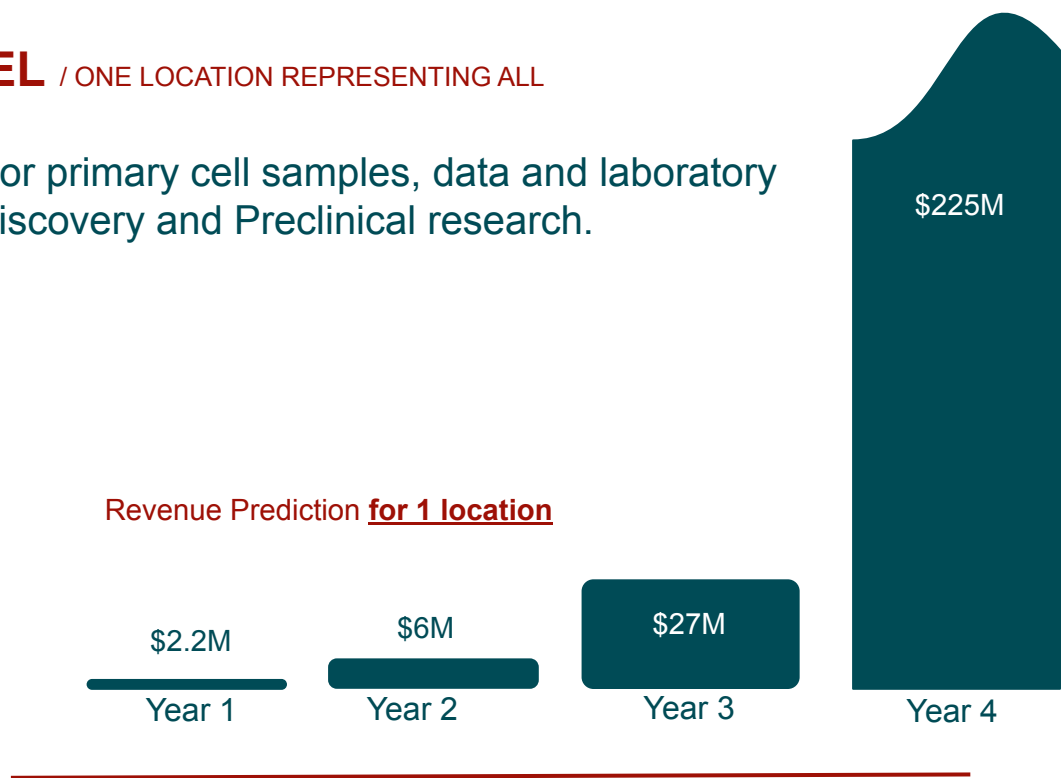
EL / ONE LOCATION REPRESENTING ALL

or primary cell samples, data and laboratory iscovery and Preclinical research.

Revenue Prediction **for 1 location**

$2.2M
$6M
$27M
$225M

Year 1
Year 2
Year 3
Year 4